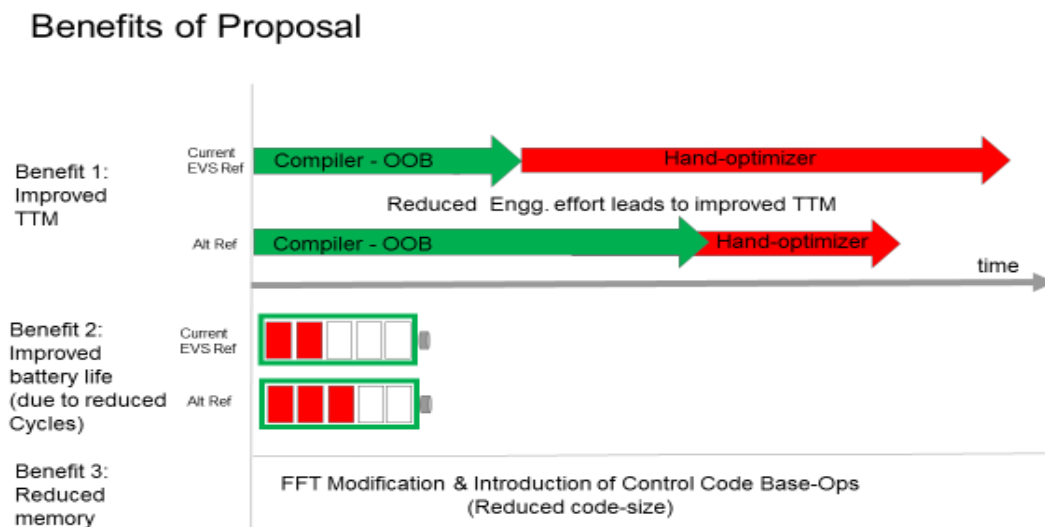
Benefits of Proposal

Benefit 1: Improved TTM

Current EVS Ref

Compiler - OOB

Hand-optimizer

Reduced Engg. effort leads to improved TTM

Alt Ref

Compiler - OOB

Hand-optimizer

time

Benefit 2: Improved battery life (due to reduced Cycles)

Current EVS Ref

Alt Ref

Benefit 3: Reduced memory

FFT Modification & Introduction of Control Code Base-Ops (Reduced code-size)